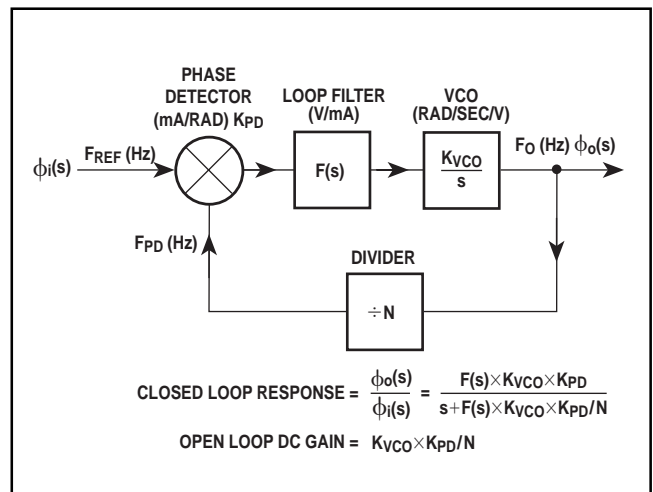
PHASE DETECTOR (mA/RAD) $K_{PD}$

LOOP FILTER (V/mA)

VCO (RAD/SEC/V)

$\phi_i(s)$

$F_{REF}$ (Hz)

F(s)

$\frac{K_{VCO}}{s}$

$F_O$ (Hz) $\phi_o(s)$

$F_{PD}$ (Hz)

DIVIDER

$\div N$

CLOSED LOOP RESPONSE = $\frac{\phi_o(s)}{\phi_i(s)} = \frac{F(s) \times K_{VCO} \times K_{PD}}{s + F(s) \times K_{VCO} \times K_{PD}/N}$

OPEN LOOP DC GAIN = $K_{VCO} \times K_{PD}/N$